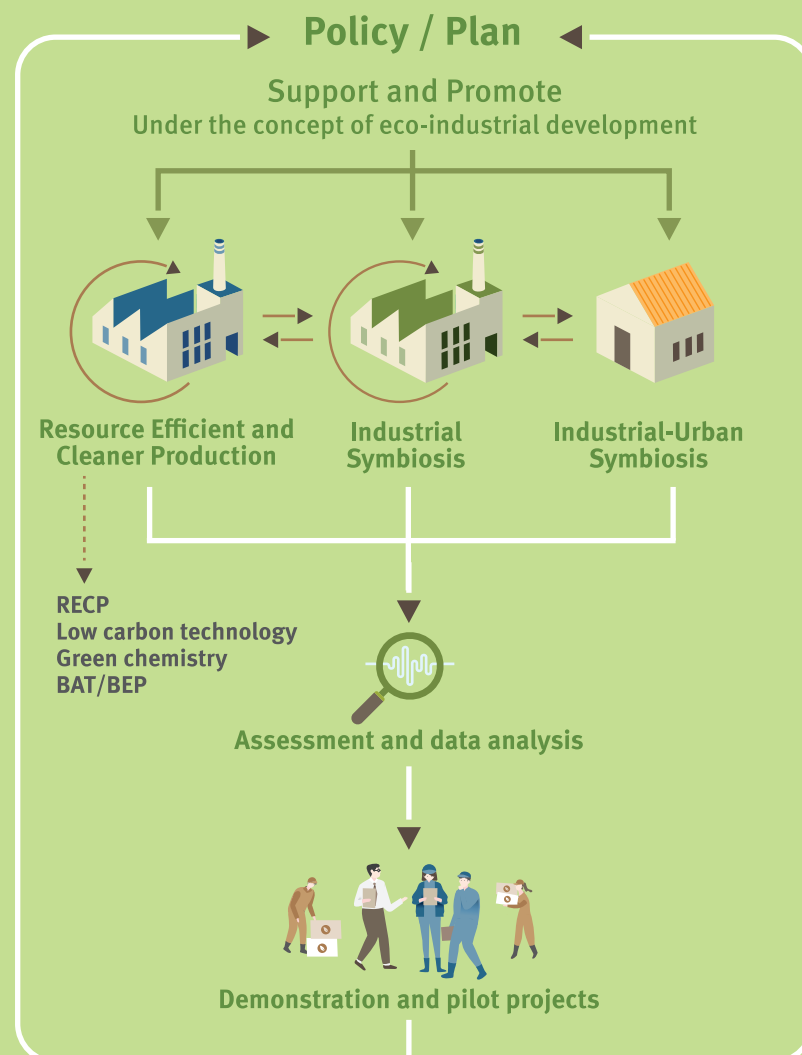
Policy / Plan

Support and Promote
Under the concept of eco-industrial development

Resource Efficient and Cleaner Production

Industrial Symbiosis

Industrial-Urban Symbiosis

RECP
Low carbon technology
Green chemistry
BAT/BEP

Assessment and data analysis

Demonstration and pilot projects